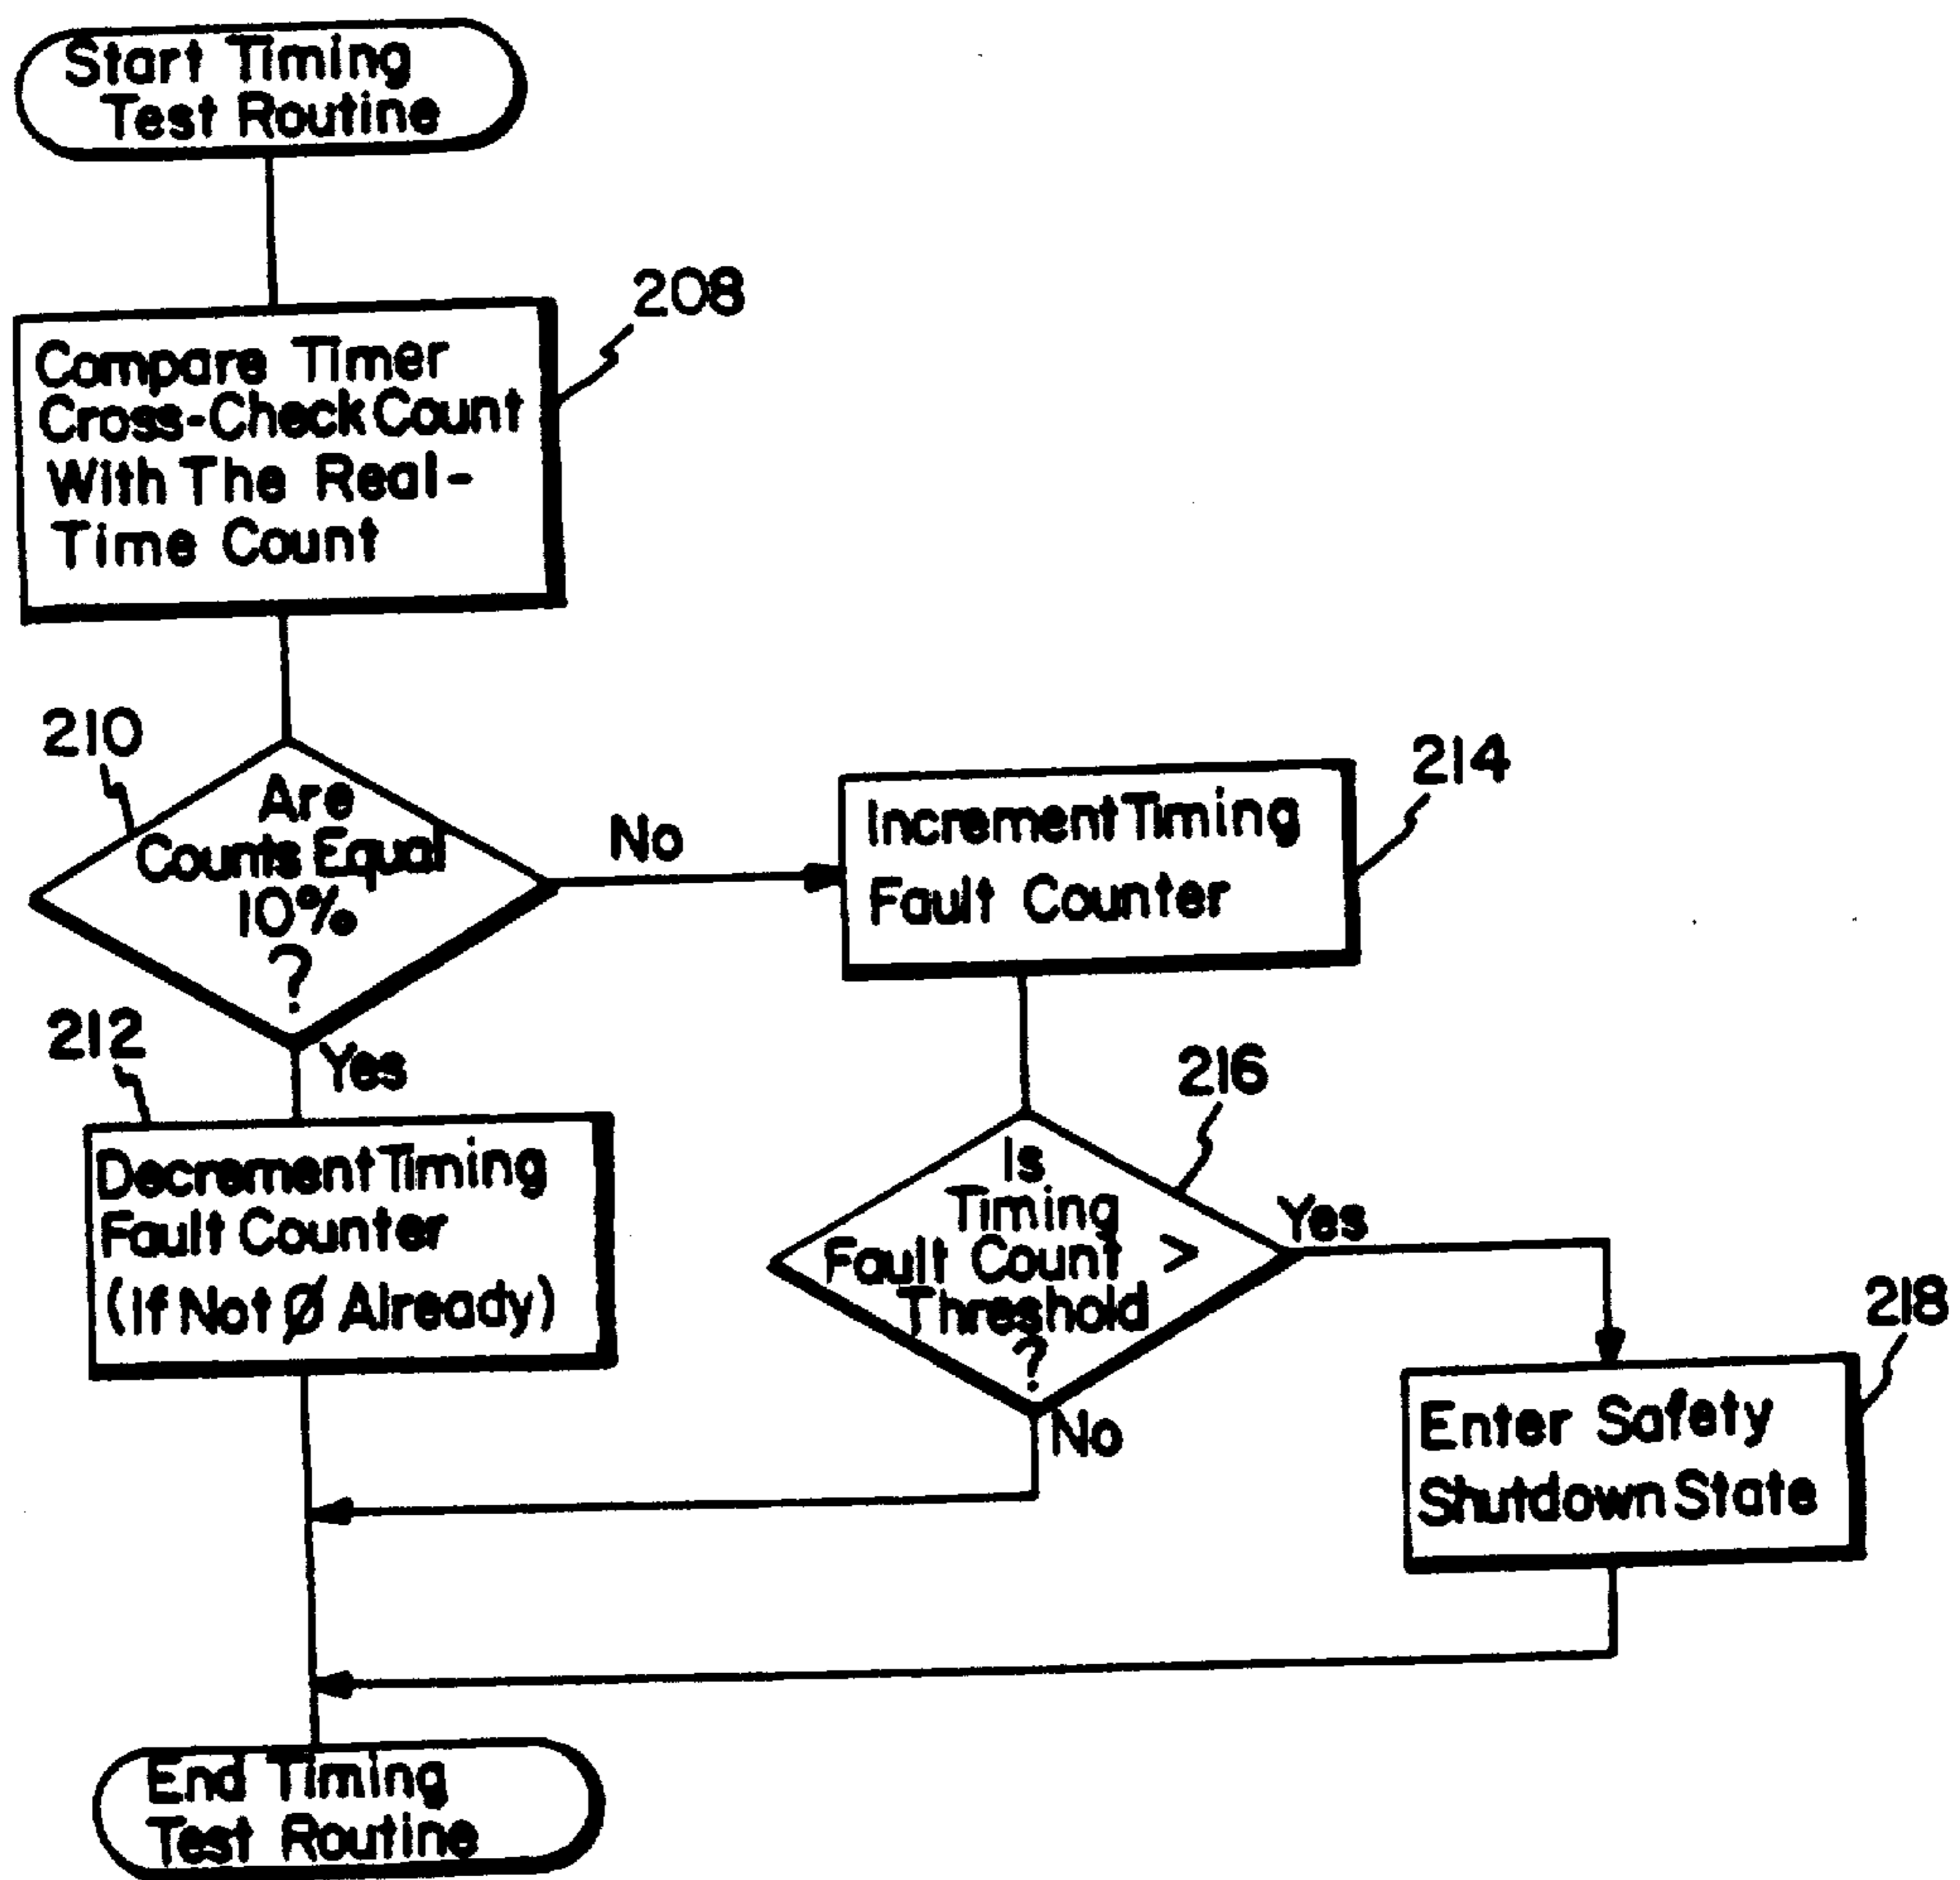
Start Timing Test Routine

208

Compare Timer Cross-Check Count With The Real-Time Count

210

Are Counts Equal 10% ?

No

214

Increment Timing Fault Counter

212

Yes

Decrement Timing Fault Counter (If Not Ø Already)

216

Is Timing Fault Count > Threshold ?

Yes

218

No

Enter Safety Shutdown State

End Timing Test Routine